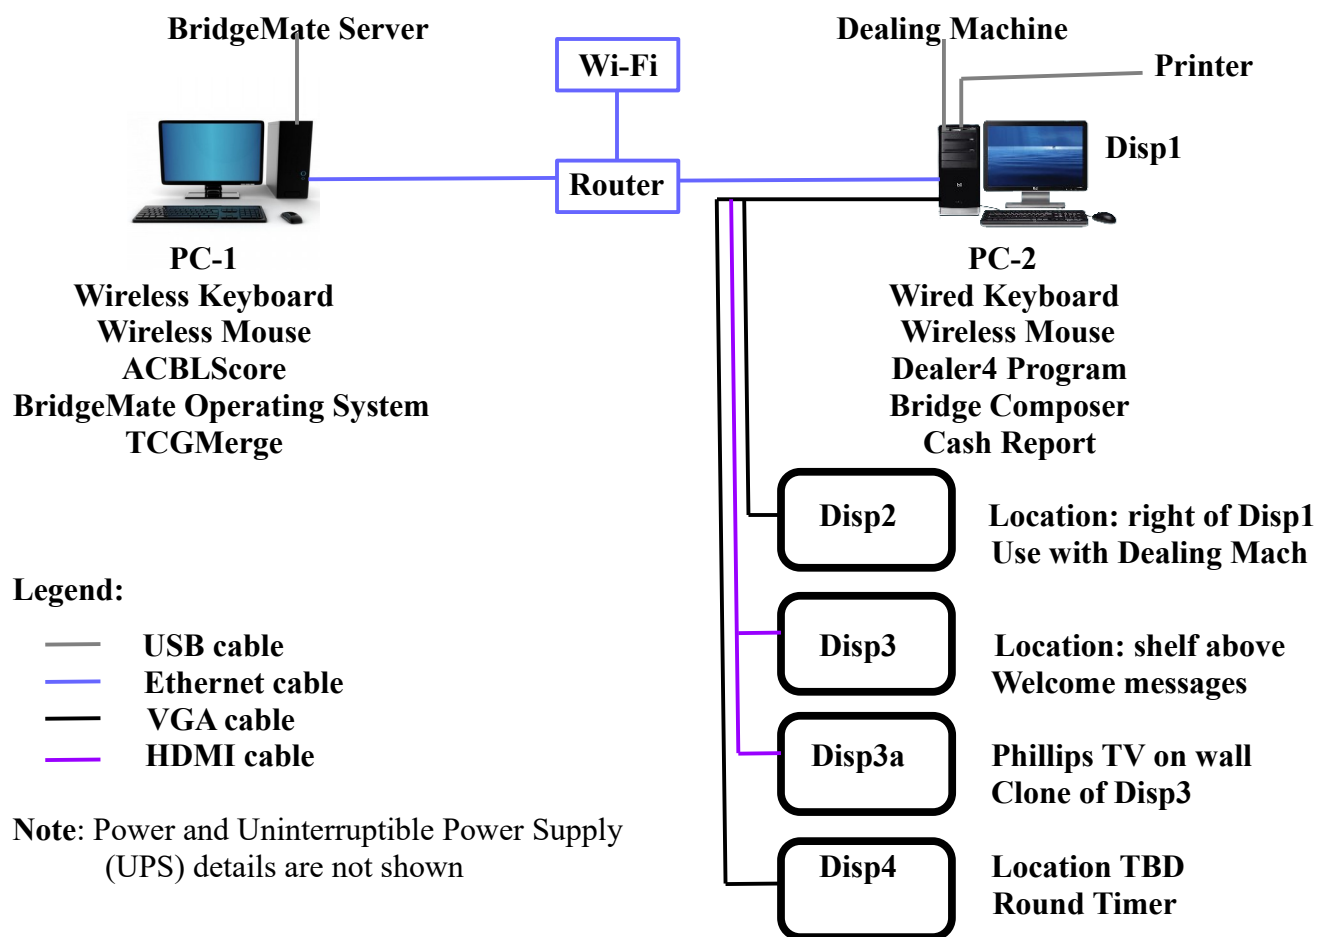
BridgeMate Server

Wi-Fi

Dealing Machine

Printer

Disp1

Router

PC-1
Wireless Keyboard
Wireless Mouse
ACBLScore
BridgeMate Operating System
TCGMerge

PC-2
Wired Keyboard
Wireless Mouse
Dealer4 Program
Bridge Composer
Cash Report

Disp2

Location: right of Disp1
Use with Dealing Mach

Legend:

USB cable
Ethernet cable
VGA cable
HDMI cable

Disp3

Location: shelf above
Welcome messages

Disp3a

Phillips TV on wall
Clone of Disp3

Note: Power and Uninterruptible Power Supply (UPS) details are not shown

Disp4

Location TBD
Round Timer